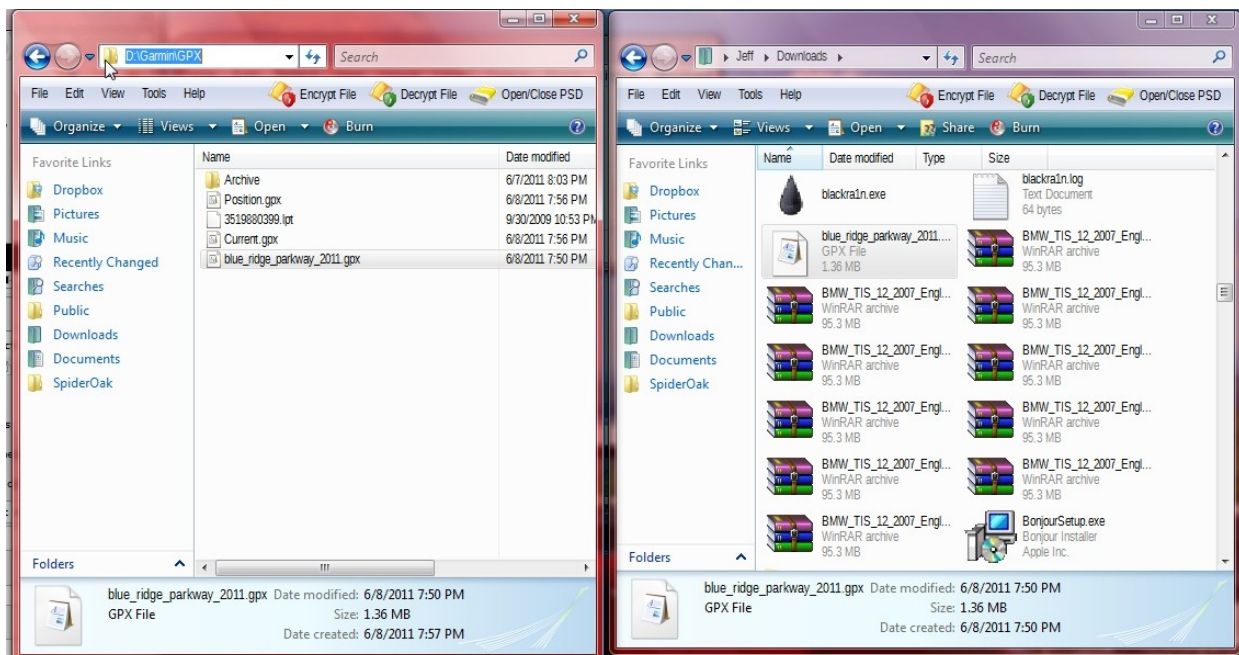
D:\Garmin\GPX
Search

File Edit View Tools Help
Encrypt File
Decrypt File
Open/Close PSD

Organize
Views
Open
Burn

Favorite Links
Dropbox
Pictures
Music
Recently Changed
Searches
Public
Downloads
Documents
SpiderOak

| Name | Date modified |
|---|---|
| Archive | 6/7/2011 8:03 PM |
| Position.gpx | 6/8/2011 7:56 PM |
| 3519880399.lpt | 9/30/2009 10:53 PM |
| Current.gpx | 6/8/2011 7:56 PM |
| blue_ridge_parkway_2011.gpx | 6/8/2011 7:50 PM |

Folders

blue_ridge_parkway_2011.gpx Date modified: 6/8/2011 7:50 PM
GPX File Size: 1.36 MB
Date created: 6/8/2011 7:57 PM

Jeff ▸ Downloads ▸
Search

File Edit View Tools Help
Encrypt File
Decrypt File
Open/Close PSD

Organize
Views
Open
Share
Burn

Favorite Links
Dropbox
Pictures
Music
Recently Chan...
Searches
Public
Downloads
Documents
SpiderOak

Name Date modified Type Size

blackra1n.exe
blackra1n.log
Text Document
64 bytes
blue_ridge_parkway_2011....
GPX File
1.36 MB
BMW_TIS_12_2007_Engl...
WinRAR archive
95.3 MB
BMW_TIS_12_2007_Engl...
WinRAR archive
95.3 MB
BMW_TIS_12_2007_Engl...
WinRAR archive
95.3 MB
BMW_TIS_12_2007_Engl...
WinRAR archive
95.3 MB
BMW_TIS_12_2007_Engl...
WinRAR archive
95.3 MB
BMW_TIS_12_2007_Engl...
WinRAR archive
95.3 MB
BMW_TIS_12_2007_Engl...
WinRAR archive
95.3 MB
BMW_TIS_12_2007_Engl...
WinRAR archive
95.3 MB
BMW_TIS_12_2007_Engl...
WinRAR archive
95.3 MB
BMW_TIS_12_2007_Engl...
WinRAR archive
95.3 MB
BMW_TIS_12_2007_Engl...
WinRAR archive
95.3 MB
BonjourSetup.exe
Bonjour Installer
Apple Inc.

Folders

blue_ridge_parkway_2011.gpx Date modified: 6/8/2011 7:50 PM
GPX File Size: 1.36 MB
Date created: 6/8/2011 7:50 PM